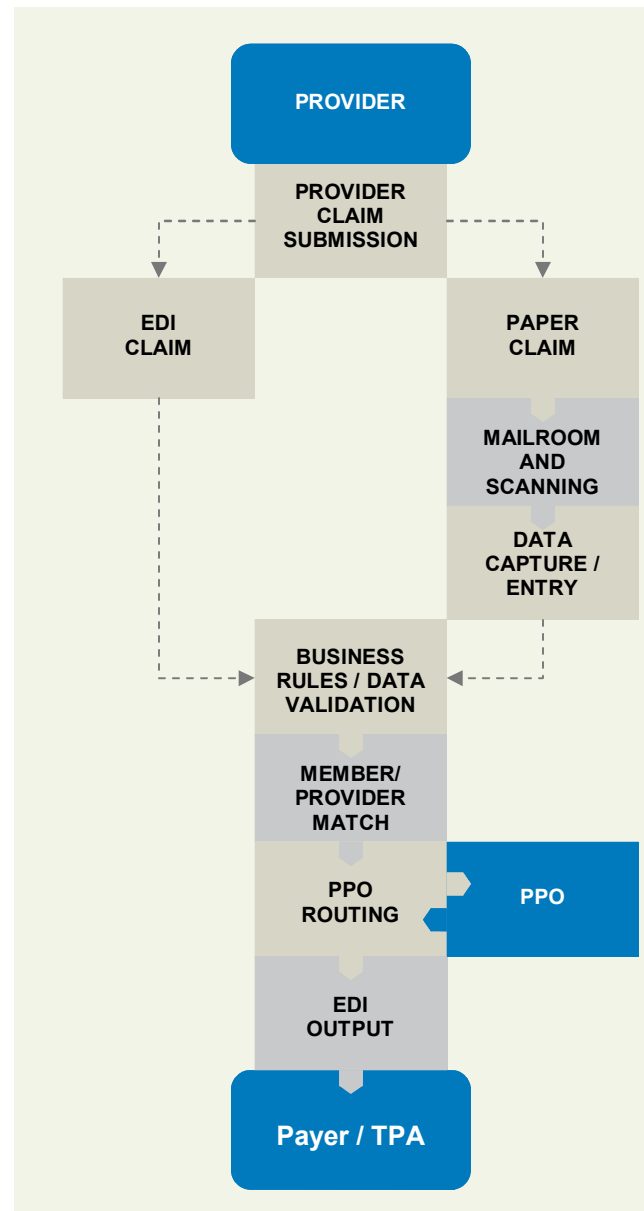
PROVIDER

PROVIDER CLAIM SUBMISSION

EDI CLAIM

PAPER CLAIM

MAILROOM AND SCANNING

DATA CAPTURE / ENTRY

BUSINESS RULES / DATA VALIDATION

MEMBER/ PROVIDER MATCH

PPO ROUTING

PPO

EDI OUTPUT

Payer / TPA